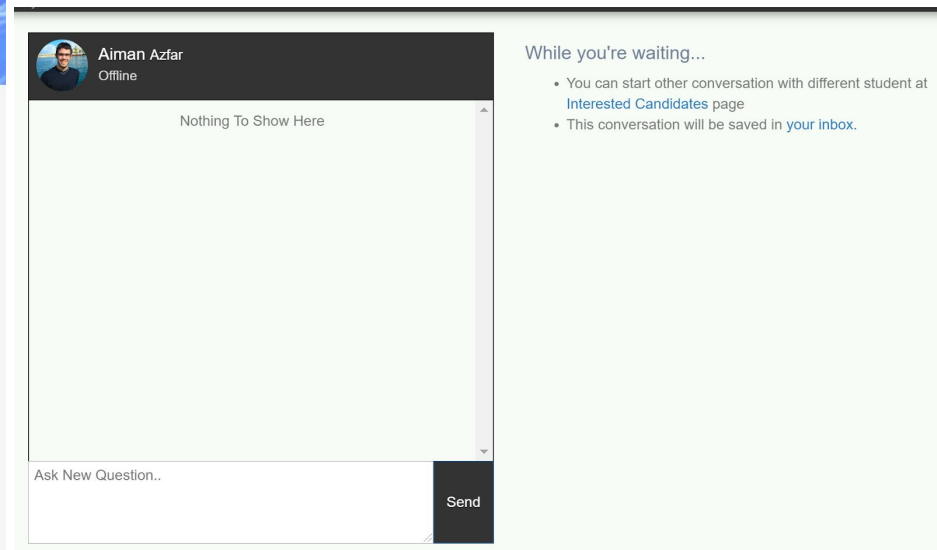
Aiman Azfar
Offline

Nothing To Show Here

Ask New Question..

Send

While you're waiting...

- You can start other conversation with different student at Interested Candidates page
- This conversation will be saved in your inbox.